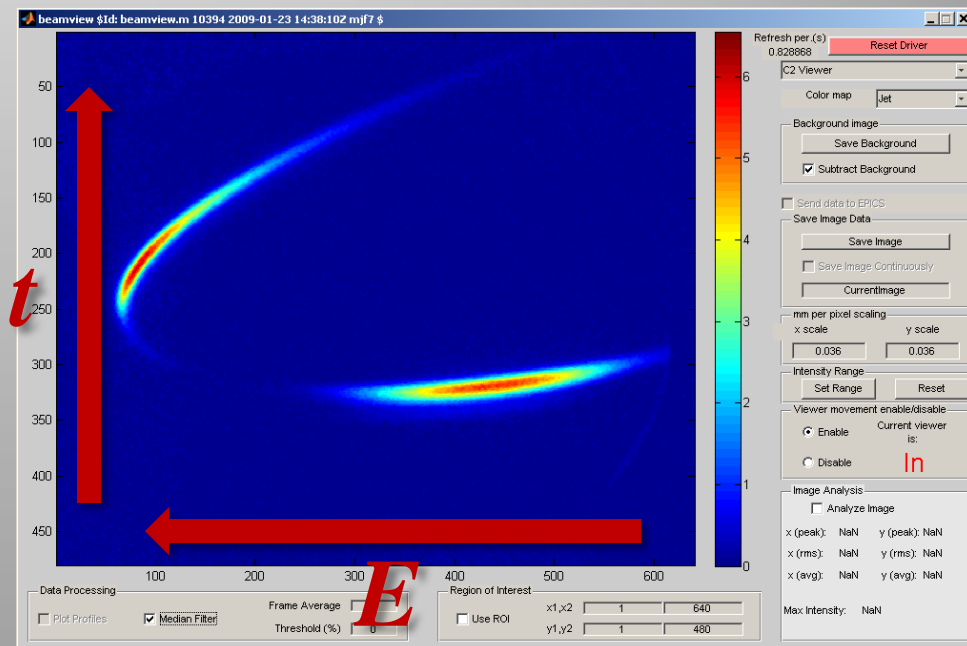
beamview $Id: beamview.m 10394 2009-01-23 14:38:10Z mjf7 $

50
100
150
200
250
300
350
400
450

100 200 300 400 500 600

t

E

6
5
4
3
2
1
0

Refresh per.(s)
0.828868

Reset Driver

C2 Viewer

Color map
Jet

Background image
Save Background
Subtract Background

Send data to EPICS

Save Image Data
Save Image
Save Image Continuously
CurrentImage

mm per pixel scaling
x scale
y scale
0.036
0.036

Intensity Range
Set Range
Reset

Viewer movement enable/disable
Enable
Current viewer is:
Disable
In

Image Analysis
Analyze Image
x (peak): NaN
y (peak): NaN
x (rms): NaN
y (rms): NaN
x (avg): NaN
y (avg): NaN

Max Intensity: NaN

Data Processing
Plot Profiles
Median Filter
Frame Average
Threshold (%)
0

Region of Interest
Use ROI
x1,x2
1
640
y1,y2
1
480